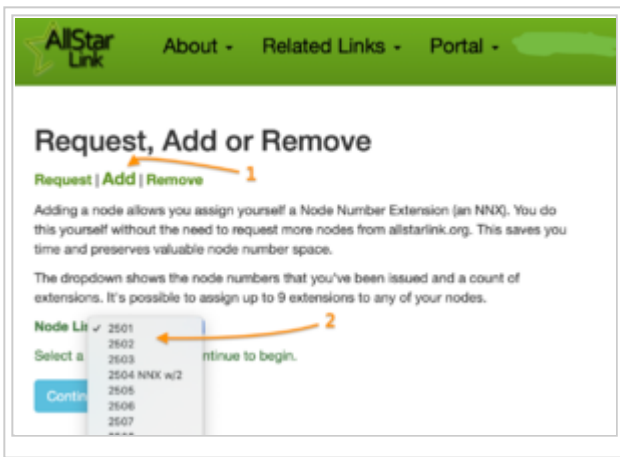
AllStar Link

About - Related Links - Portal -

Request, Add or Remove

Request | Add | Remove

1

Adding a node allows you assign yourself a Node Number Extension (an NNX). You do this yourself without the need to request more nodes from allstarlink.org. This saves you time and preserves valuable node number space.

The dropdown shows the node numbers that you've been issued and a count of extensions. It's possible to assign up to 9 extensions to any of your nodes.

Node Li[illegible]

✓ 2501
2502
2503
2504 NNX w/2
2505
2506
2507

2

Select a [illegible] ontinue to begin.

Contin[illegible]